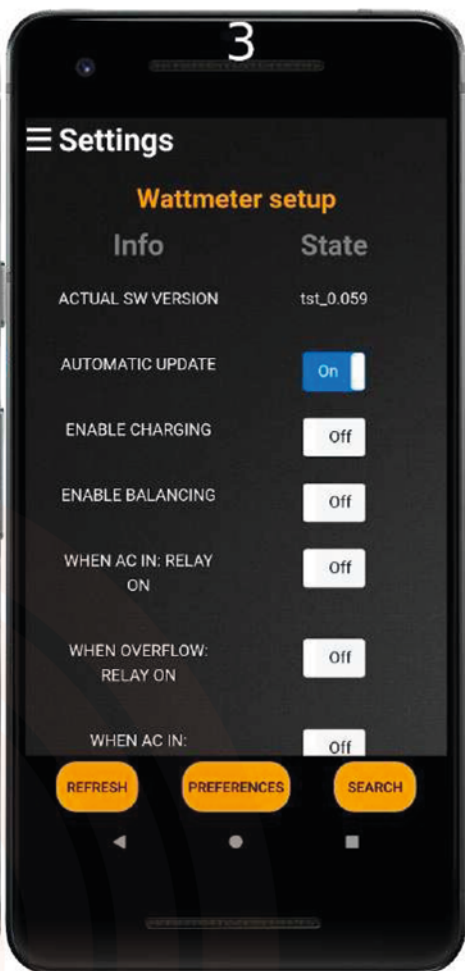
3

☰ Settings

Wattmeter setup

| Info | State |
|---|---|
| ACTUAL SW VERSION | tst_0.059 |
| AUTOMATIC UPDATE | On |
| ENABLE CHARGING | Off |
| ENABLE BALANCING | Off |
| WHEN AC IN: RELAY ON | Off |
| WHEN OVERFLOW: RELAY ON | Off |
| WHEN AC IN: | Off |

REFRESH

PREFERENCES

SEARCH